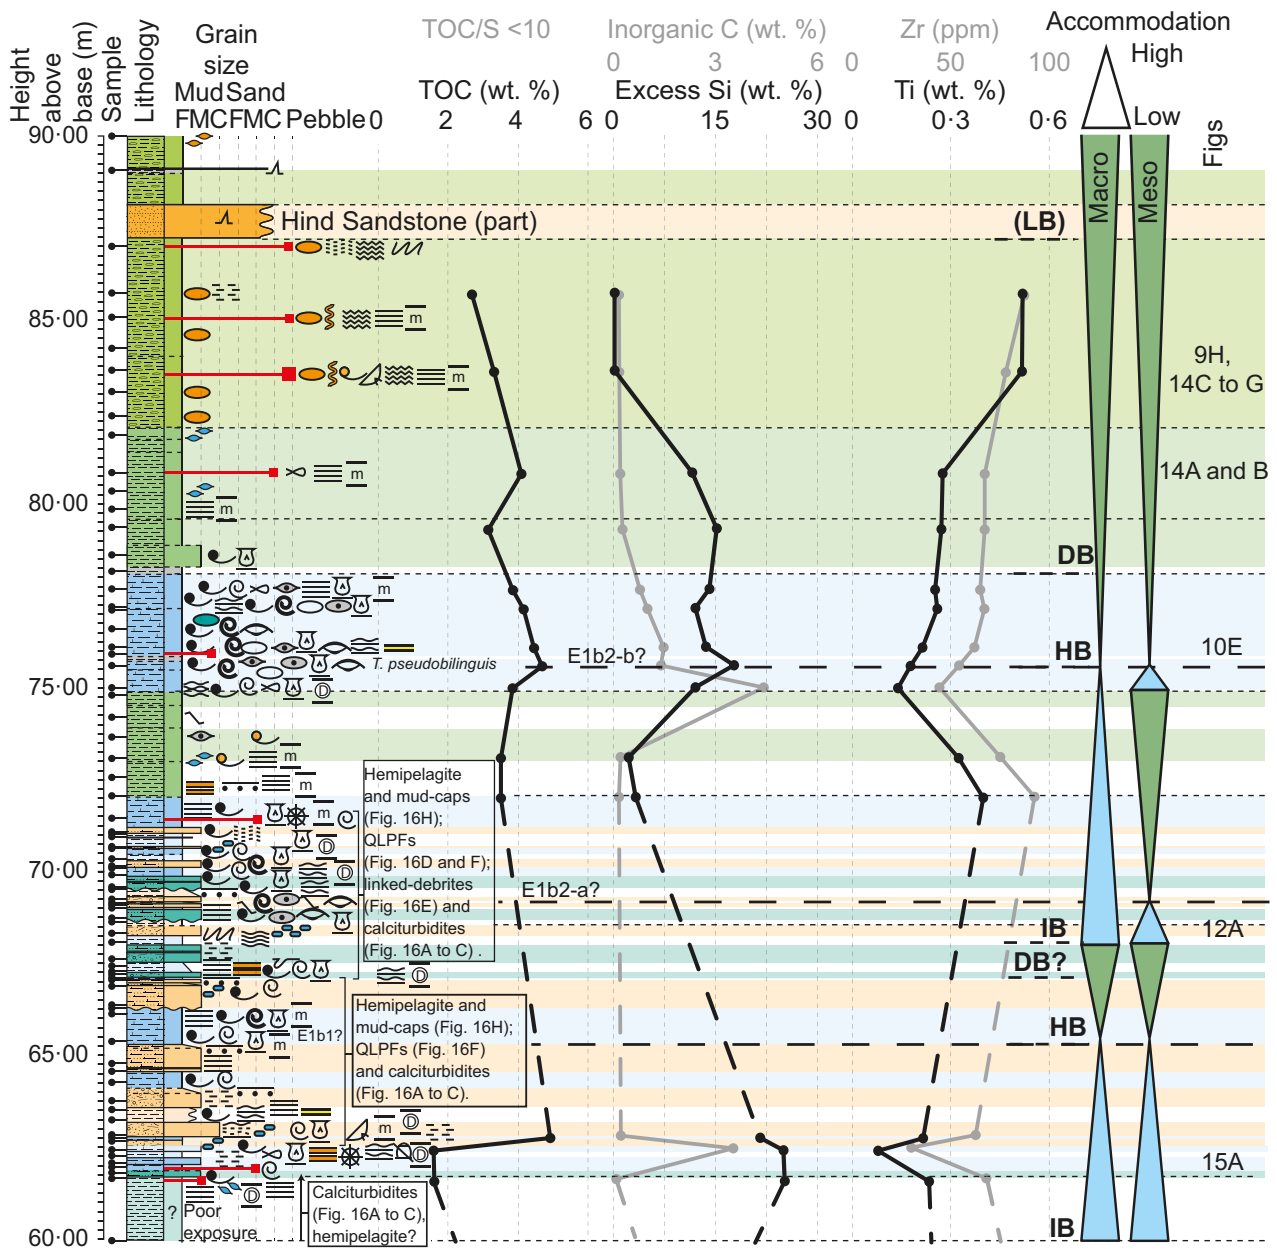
Height above base (m)
Sample
Lithology
Grain size
Mud Sand
FMC FMC Pebble
TOC/S <10
TOC (wt. %)
0 2 4 6
Inorganic C (wt. %)
0 3 6
Excess Si (wt. %)
0 15 30
Zr (ppm)
0 50 100
Ti (wt. %)
0 0·3 0·6
Accommodation
High
Low
Macro
Meso
Figs
90·00
85·00
80·00
75·00
70·00
65·00
60·00
Hind Sandstone (part)
(LB)
m
m
m
m
m
9H, 14C to G
14A and B
DB
m
HB
10E
T. pseudobilinguis
E1b2-b?
m
Hemipelagite and mud-caps (Fig. 16H); QLPFs (Fig. 16D and F); linked-debrites (Fig. 16E) and calciturbidites (Fig. 16A to C) .
E1b2-a?
IB
12A
DB?
Hemipelagite and mud-caps (Fig. 16H); QLPFs (Fig. 16F) and calciturbidites (Fig. 16A to C).
E1b1?
HB
m
m
m
15A
? Poor exposure
Calciturbidites (Fig. 16A to C), hemipelagite?
IB